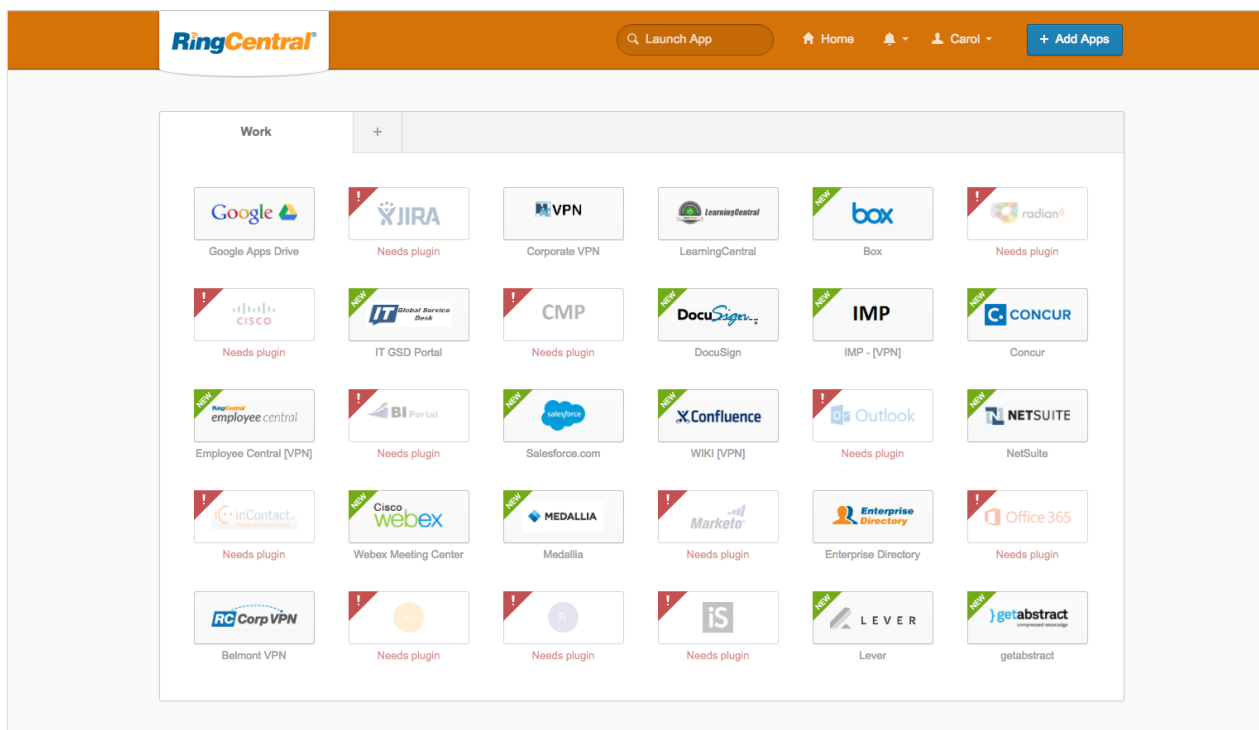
RingCentral®

Launch App

Home

Carol

+ Add Apps

Work

+

Google

Google Apps Drive

!

JIRA

Needs plugin

VPN

Corporate VPN

LearningCentral

LearningCentral

NEW

box

Box

!

radian6

Needs plugin

!

CISCO

Needs plugin

NEW

IT Global Service Desk

IT GSD Portal

!

CMP

Needs plugin

NEW

DocuSign

DocuSign

NEW

IMP

IMP - [VPN]

NEW

CONCUR

Concur

NEW

RingCentral employee central

Employee Central [VPN]

!

BI Portal

Needs plugin

NEW

salesforce

Salesforce.com

NEW

Confluence

WIKI [VPN]

!

Outlook

Needs plugin

NEW

NETSUITE

NetSuite

!

inContact

Needs plugin

NEW

Cisco webex

Webex Meeting Center

NEW

MEDALLIA

Medallia

!

Marketo

Needs plugin

Enterprise Directory

Enterprise Directory

!

Office 365

Needs plugin

RC Corp VPN

Belmont VPN

!

Needs plugin

!

R

Needs plugin

!

iS

Needs plugin

NEW

LEVER

Lever

NEW

getabstract

compressed knowledge

getabstract